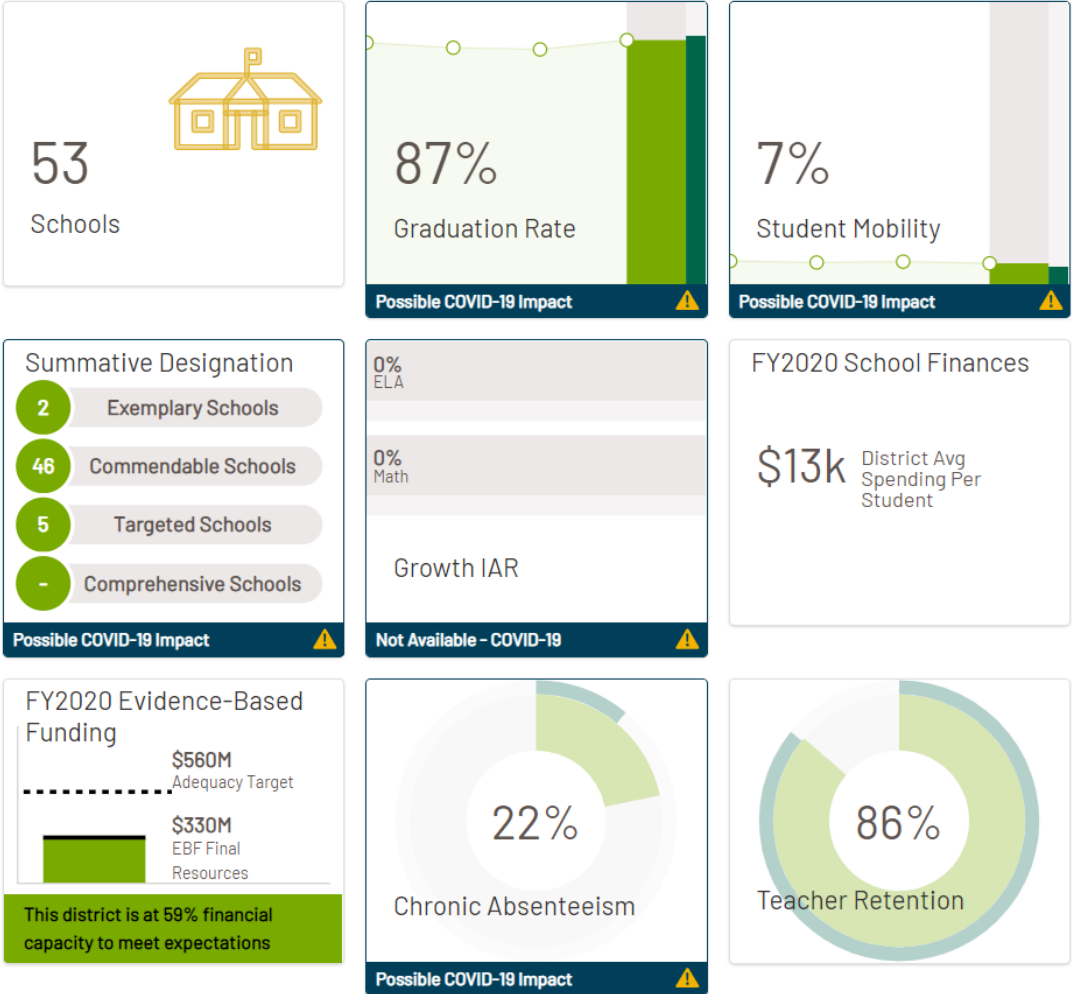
53
Schools

87%
Graduation Rate
Possible COVID-19 Impact

7%
Student Mobility
Possible COVID-19 Impact

Summative Designation
2 Exemplary Schools
46 Commendable Schools
5 Targeted Schools
- Comprehensive Schools
Possible COVID-19 Impact

0%
ELA
0%
Math
Growth IAR
Not Available - COVID-19

FY2020 School Finances
$13k District Avg Spending Per Student

FY2020 Evidence-Based Funding
$560M
Adequacy Target
$330M
EBF Final Resources
This district is at 59% financial capacity to meet expectations

22%
Chronic Absenteeism
Possible COVID-19 Impact

86%
Teacher Retention